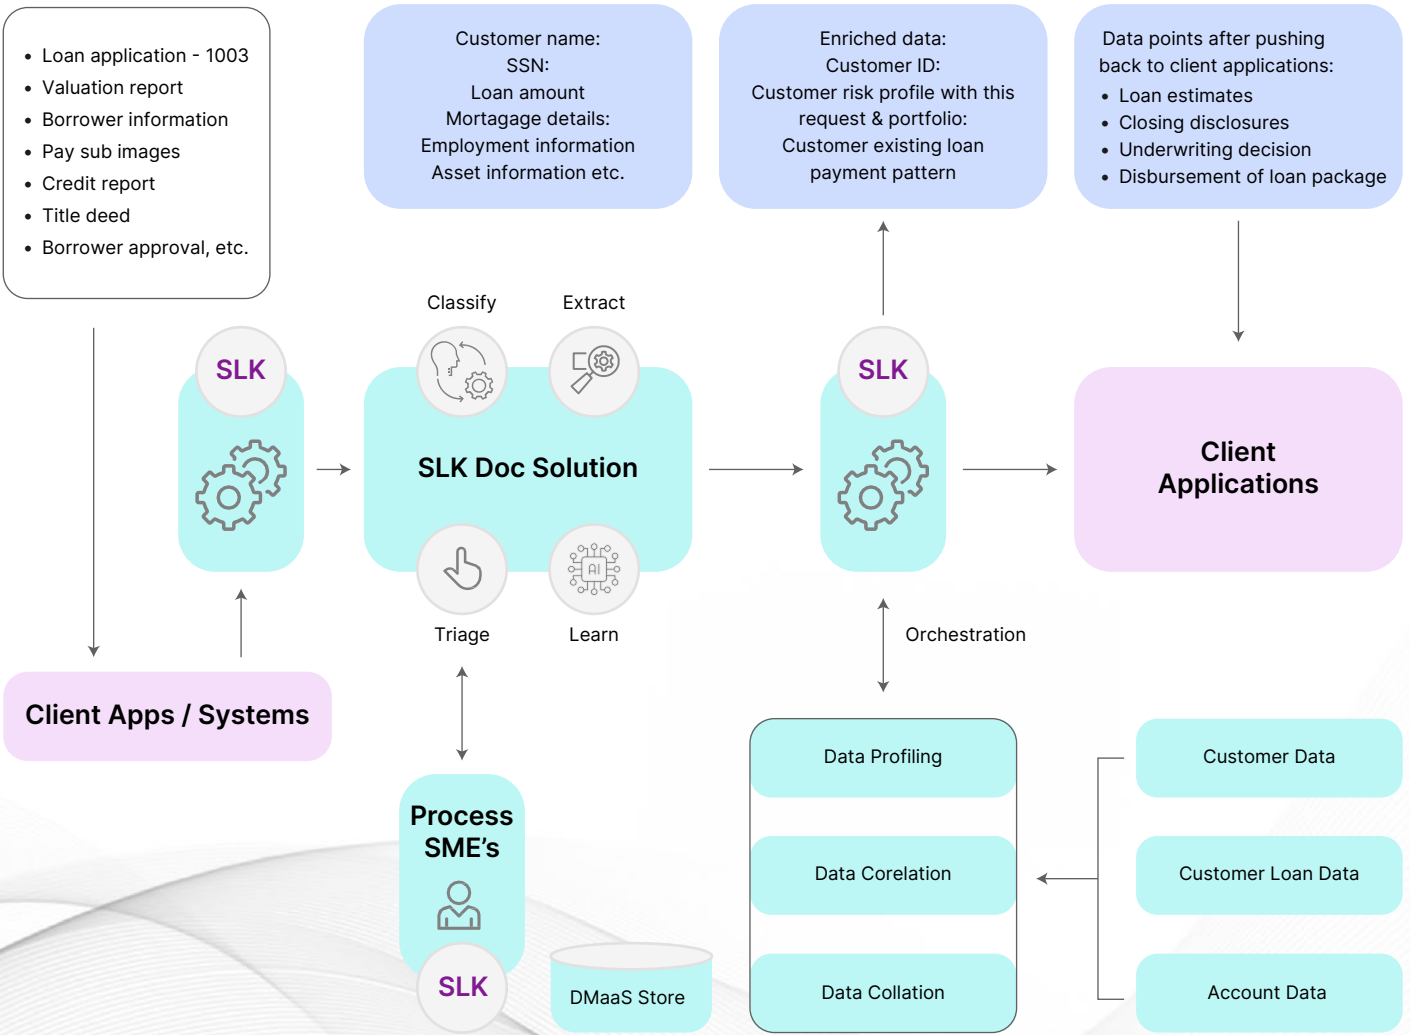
- Loan application - 1003
- Valuation report
- Borrower information
- Pay sub images
- Credit report
- Title deed
- Borrower approval, etc.

Customer name:
SSN:
Loan amount
Mortagage details:
Employment information
Asset information etc.

Enriched data:
Customer ID:
Customer risk profile with this request & portfolio:
Customer existing loan payment pattern

Data points after pushing back to client applications:
- Loan estimates
- Closing disclosures
- Underwriting decision
- Disbursement of loan package

SLK

Classify

Extract

SLK Doc Solution

Triage

Learn

SLK

Client Applications

Orchestration

Client Apps / Systems

Process SME's

SLK

DMaaS Store

Data Profiling

Data Corelation

Data Collation

Customer Data

Customer Loan Data

Account Data